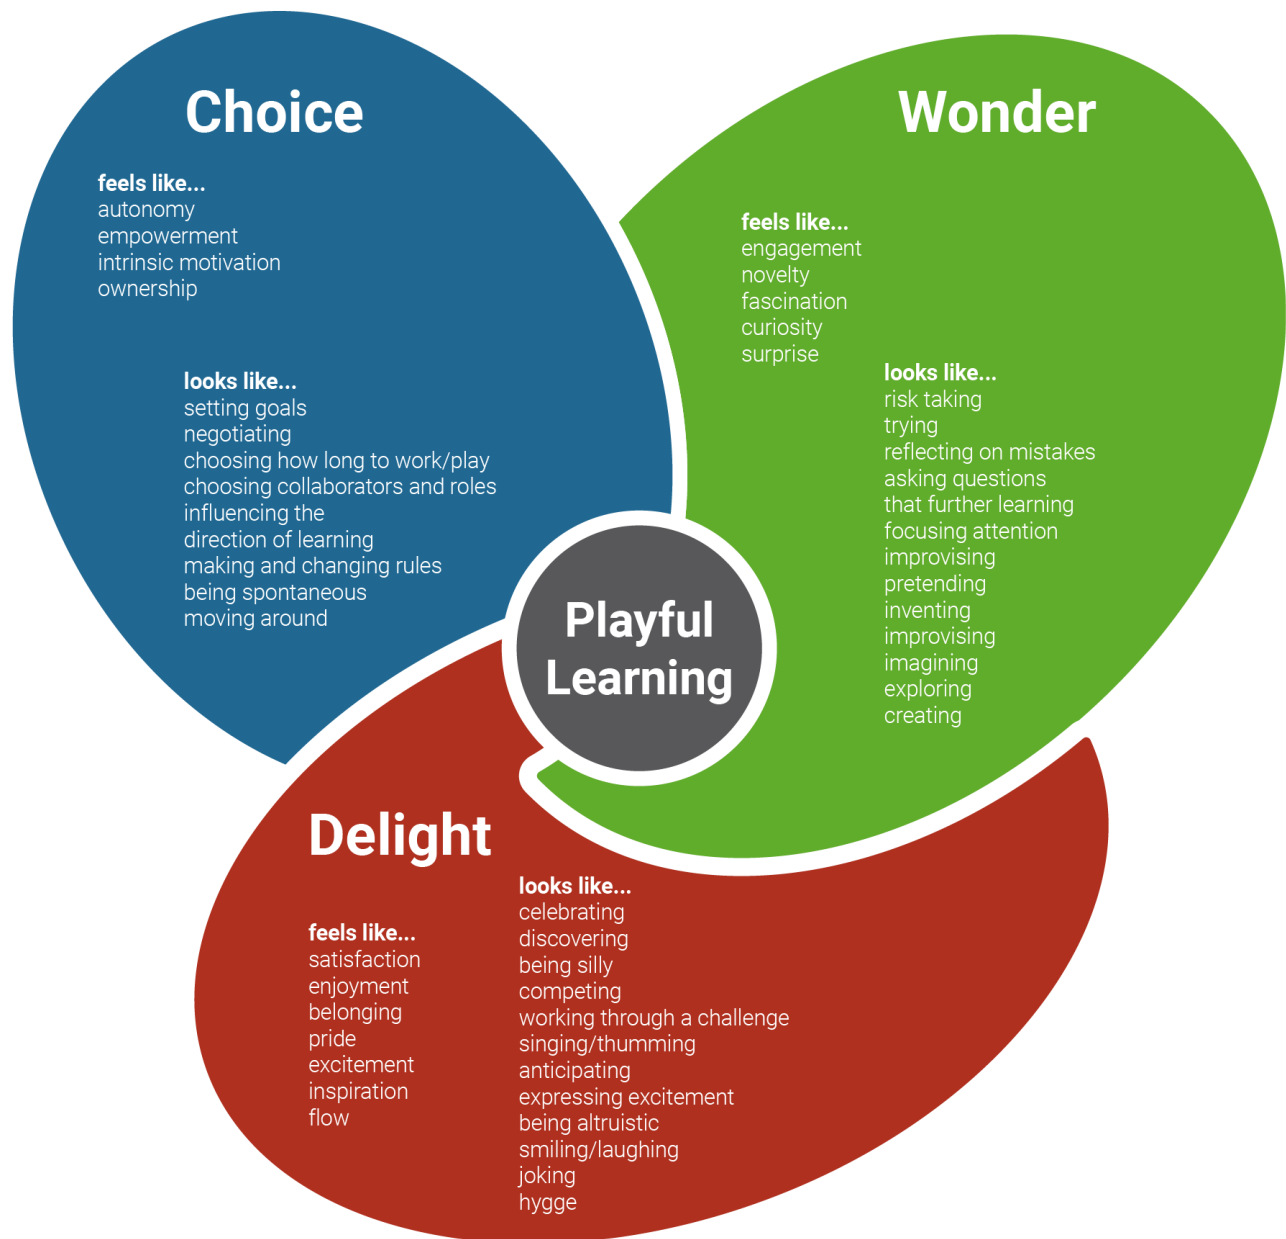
Choice

feels like...
autonomy
empowerment
intrinsic motivation
ownership

looks like...
setting goals
negotiating
choosing how long to work/play
choosing collaborators and roles
influencing the direction of learning
making and changing rules
being spontaneous
moving around

Wonder

feels like...
engagement
novelty
fascination
curiosity
surprise

looks like...
risk taking
trying
reflecting on mistakes
asking questions that further learning
focusing attention
improvising
pretending
inventing
improvising
imagining
exploring
creating

Playful Learning

Delight

feels like...
satisfaction
enjoyment
belonging
pride
excitement
inspiration
flow

looks like...
celebrating
discovering
being silly
competing
working through a challenge
singing/thumming
anticipating
expressing excitement
being altruistic
smiling/laughing
joking
hygge